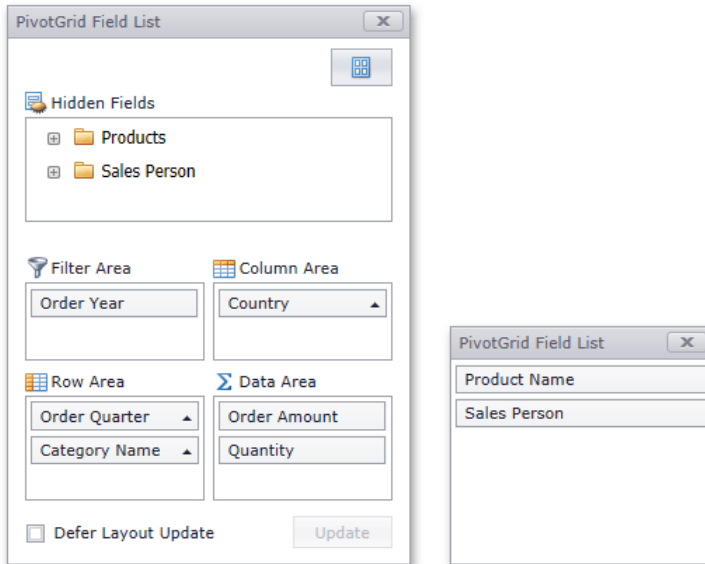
PivotGrid Field List

Hidden Fields

Products

Sales Person

Filter Area

Order Year

Column Area

Country

Row Area

Order Quarter

Category Name

Data Area

Order Amount

Quantity

Defer Layout Update

Update

PivotGrid Field List

Product Name

Sales Person